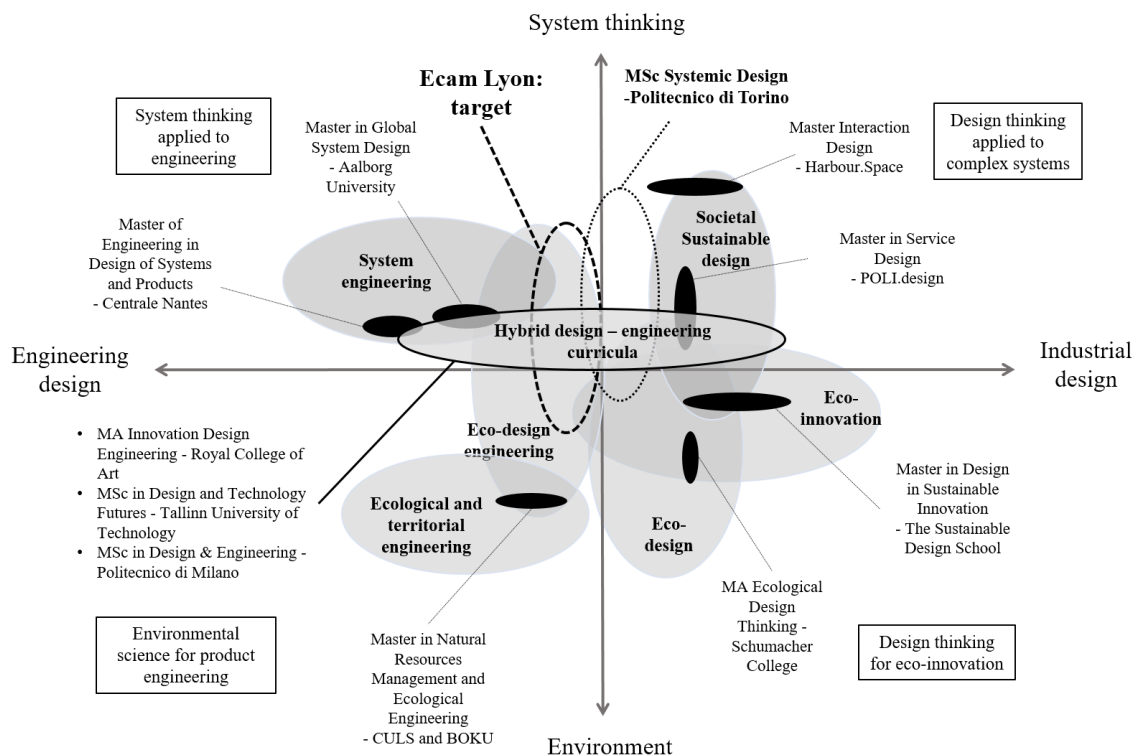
System thinking

Ecam Lyon: target

MSc Systemic Design -Politecnico di Torino

System thinking applied to engineering

Master in Global System Design - Aalborg University

Master Interaction Design - Harbour.Space

Design thinking applied to complex systems

Master of Engineering in Design of Systems and Products - Centrale Nantes

System engineering

Societal Sustainable design

Master in Service Design - POLI.design

Hybrid design – engineering curricula

Engineering design

Industrial design

Eco-innovation

- MA Innovation Design Engineering - Royal College of Art
- MSc in Design and Technology Futures - Tallinn University of Technology
- MSc in Design & Engineering - Politecnico di Milano

Eco-design engineering

Master in Design in Sustainable Innovation - The Sustainable Design School

Ecological and territorial engineering

Eco-design

MA Ecological Design Thinking - Schumacher College

Environmental science for product engineering

Master in Natural Resources Management and Ecological Engineering - CULS and BOKU

Design thinking for eco-innovation

Environment